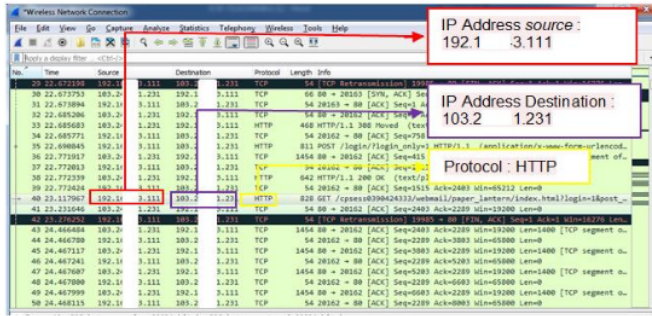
*Wireless Network Connection

File Edit View Go Capture Analyze Statistics Telephony Wireless Tools Help

Apply a display filter ... <Ctrl-/>

| No. | Time | Source | Destination | Protocol | Length | Info |
|---|---|---|---|---|---|---|
| 29 | 22.672198 | 192.1 3.111 | 103.2 1.231 | TCP | 54 | [TCP Retransmission] 19985 → 80 [FIN, ACK] Seq=1 Ack=1 Win=16276 Len=... |
| 30 | 22.673753 | 103.2 1.231 | 192.1 3.111 | TCP | 66 | 80 → 20163 [SYN, ACK] Seq=0 ... |
| 31 | 22.673894 | 192.1 3.111 | 103.2 1.231 | TCP | 54 | 20163 → 80 [ACK] Seq=1 Ack=... |
| 32 | 22.685206 | 103.2 1.231 | 192.1 3.111 | TCP | 54 | 80 → 20162 [ACK] Seq=1 Ack=758 ... |
| 33 | 22.685683 | 103.2 1.231 | 192.1 3.111 | HTTP | 468 | HTTP/1.1 308 Moved (text/... |
| 34 | 22.685771 | 192.1 3.111 | 103.2 1.231 | TCP | 54 | 20162 → 80 [ACK] Seq=758 ... |
| 35 | 22.690845 | 192.1 3.111 | 103.2 1.231 | HTTP | 811 | POST /login/flogin_only=1 HTTP/1.1 (application/x-www-form-urlencod... |
| 36 | 22.771917 | 103.2 1.231 | 192.1 3.111 | TCP | 1454 | 80 → 20162 [ACK] Seq=415 ... [TCP segment of... |
| 37 | 22.772064 | 103.2 1.231 | 192.1 3.111 | TCP | 54 | 80 → 20162 [ACK] ... |
| 38 | 22.772339 | 103.2 1.231 | 192.1 3.111 | HTTP | 642 | HTTP/1.1 200 OK (text/pl... |
| 39 | 22.772424 | 192.1 3.111 | 103.2 1.231 | TCP | 54 | 20162 → 80 [ACK] Seq=1515 Ack=2403 Win=65212 Len=0 |
| 40 | 23.117067 | 192.1 3.111 | 103.2 1.231 | HTTP | 828 | GET /cpsess0390424333/webmail/paper_lantern/index.html?login=1&post_... |
| 41 | 23.233446 | 103.2 1.231 | 192.1 3.111 | TCP | 54 | 80 → 20162 [ACK] Seq=2403 Ack=2289 Win=... |
| 42 | 23.276292 | 192.1 3.111 | 103.2 1.231 | TCP | 54 | [TCP Retransmission] 19985 → 80 [FIN, ACK] Seq=1 Ack=1 Win=16276 Len=... |
| 43 | 24.466484 | 103.2 1.231 | 192.1 3.111 | TCP | 1454 | 80 → 20162 [ACK] Seq=2403 Ack=2289 Win=19200 Len=1400 [TCP segment o... |
| 44 | 24.466780 | 192.1 3.111 | 103.2 1.231 | TCP | 54 | 20162 → 80 [ACK] Seq=2289 Ack=3803 Win=65800 Len=0 |
| 45 | 24.467121 | 103.2 1.231 | 192.1 3.111 | TCP | 1454 | 80 → 20162 [ACK] Seq=3803 Ack=2289 Win=19200 Len=1400 [TCP segment o... |
| 46 | 24.467241 | 192.1 3.111 | 103.2 1.231 | TCP | 54 | 20162 → 80 [ACK] Seq=2289 Ack=5203 Win=65800 Len=0 |
| 47 | 24.467607 | 103.2 1.231 | 192.1 3.111 | TCP | 1454 | 80 → 20162 [ACK] Seq=5203 Ack=2289 Win=19200 Len=1400 [TCP segment o... |
| 48 | 24.467800 | 192.1 3.111 | 103.2 1.231 | TCP | 54 | 20162 → 80 [ACK] Seq=2289 Ack=6603 Win=65800 Len=0 |
| 49 | 24.467999 | 103.2 1.231 | 192.1 3.111 | TCP | 1454 | 80 → 20162 [ACK] Seq=6603 Ack=2289 Win=19200 Len=1400 [TCP segment o... |
| 50 | 24.468115 | 192.1 3.111 | 103.2 1.231 | TCP | 54 | 20162 → 80 [ACK] Seq=2289 Ack=8003 Win=65800 Len=0 |

IP Address *source* :
192.1 3.111

IP Address Destination :
103.2 1.231

Protocol : HTTP